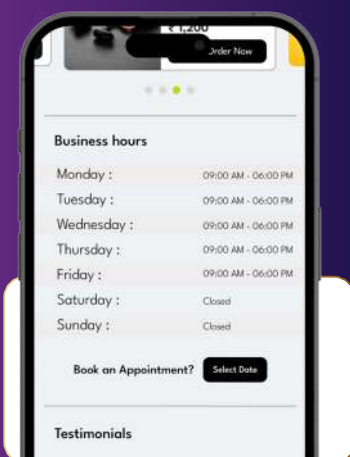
₹ 1,200

Order Now

Business hours

| Monday : | 09:00 AM - 06:00 PM |
|---|---|
| Tuesday : | 09:00 AM - 06:00 PM |
| Wednesday : | 09:00 AM - 06:00 PM |
| Thursday : | 09:00 AM - 06:00 PM |
| Friday : | 09:00 AM - 06:00 PM |
| Saturday : | Closed |
| Sunday : | Closed |

Book an Appointment? Select Date

Testimonials